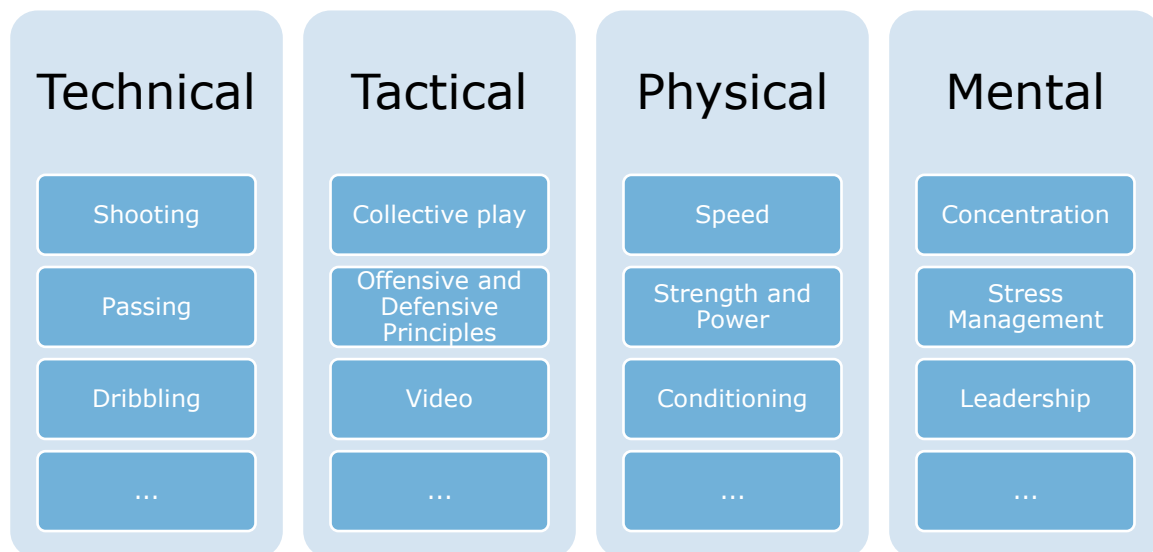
Technical

Shooting

Passing

Dribbling

...

Tactical

Collective play

Offensive and Defensive Principles

Video

...

Physical

Speed

Strength and Power

Conditioning

...

Mental

Concentration

Stress Management

Leadership

...